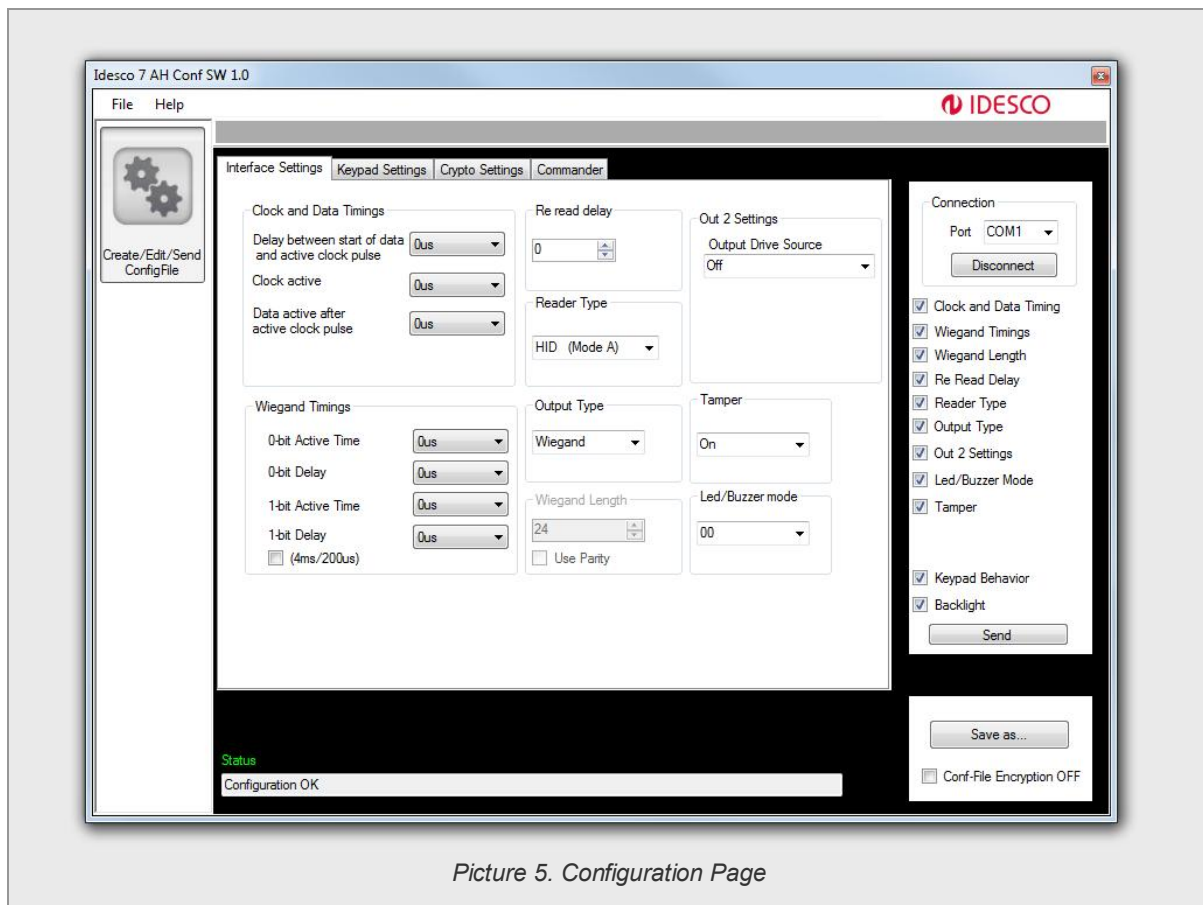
Idesco 7 AH Conf SW 1.0

File Help

IDESCO

Create/Edit/Send ConfigFile

Interface Settings | Keypad Settings | Crypto Settings | Commander

Clock and Data Timings

Delay between start of data and active clock pulse 0us

Clock active 0us

Data active after active clock pulse 0us

Re read delay

0

Out 2 Settings

Output Drive Source

Off

Reader Type

HID (Mode A)

Wiegand Timings

0-bit Active Time 0us

0-bit Delay 0us

1-bit Active Time 0us

1-bit Delay 0us

(4ms/200us)

Output Type

Wiegand

Tamper

On

Wiegand Length

24

Use Parity

Led/Buzzer mode

00

Connection

Port COM1

Disconnect

Clock and Data Timing

Wiegand Timings

Wiegand Length

Re Read Delay

Reader Type

Output Type

Out 2 Settings

Led/Buzzer Mode

Tamper

Keypad Behavior

Backlight

Send

Status

Configuration OK

Save as...

Conf-File Encryption OFF

Picture 5. Configuration Page